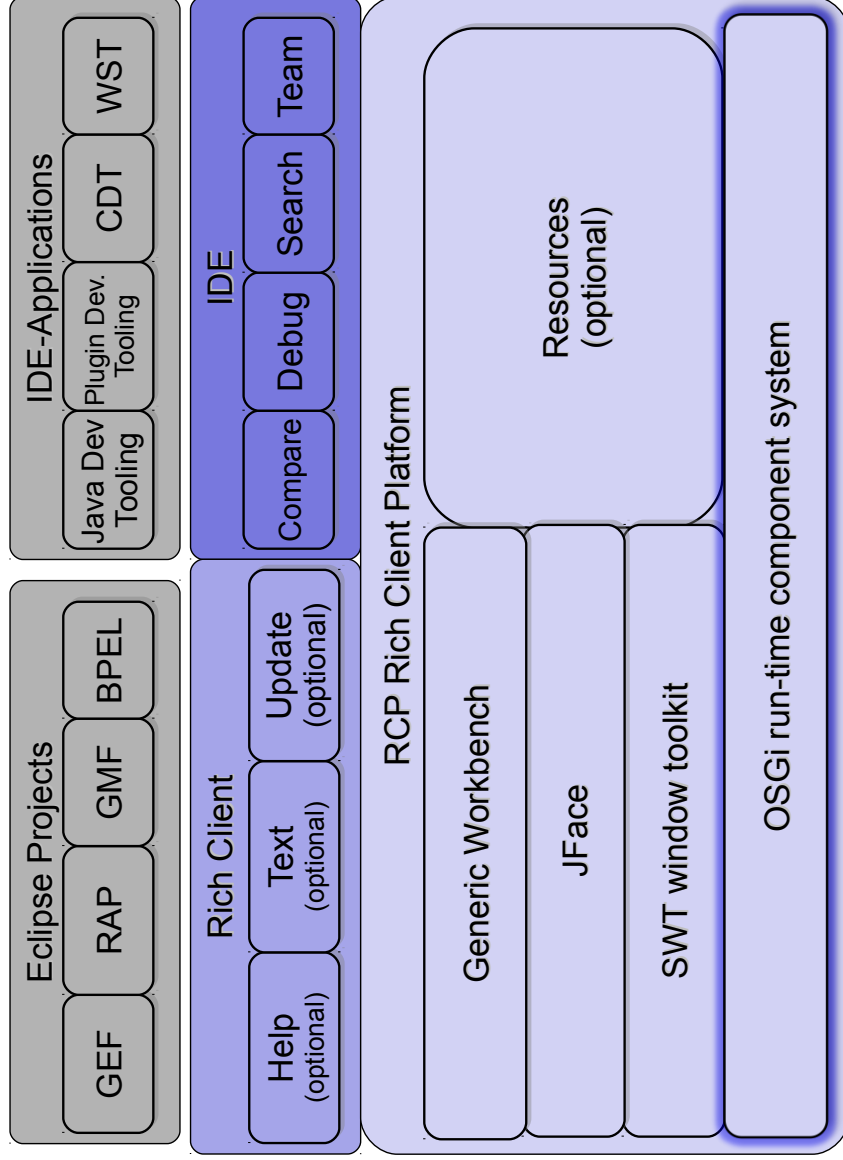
Eclipse Projects
GEF
RAP
GMF
BPEL

IDE-Applications
Java Dev Tooling
Plugin Dev. Tooling
CDT
WST

Rich Client
Help (optional)
Text (optional)
Update (optional)

IDE
Compare
Debug
Search
Team

RCP Rich Client Platform
Generic Workbench
JFace
SWT window toolkit
Resources (optional)
OSGi run-time component system